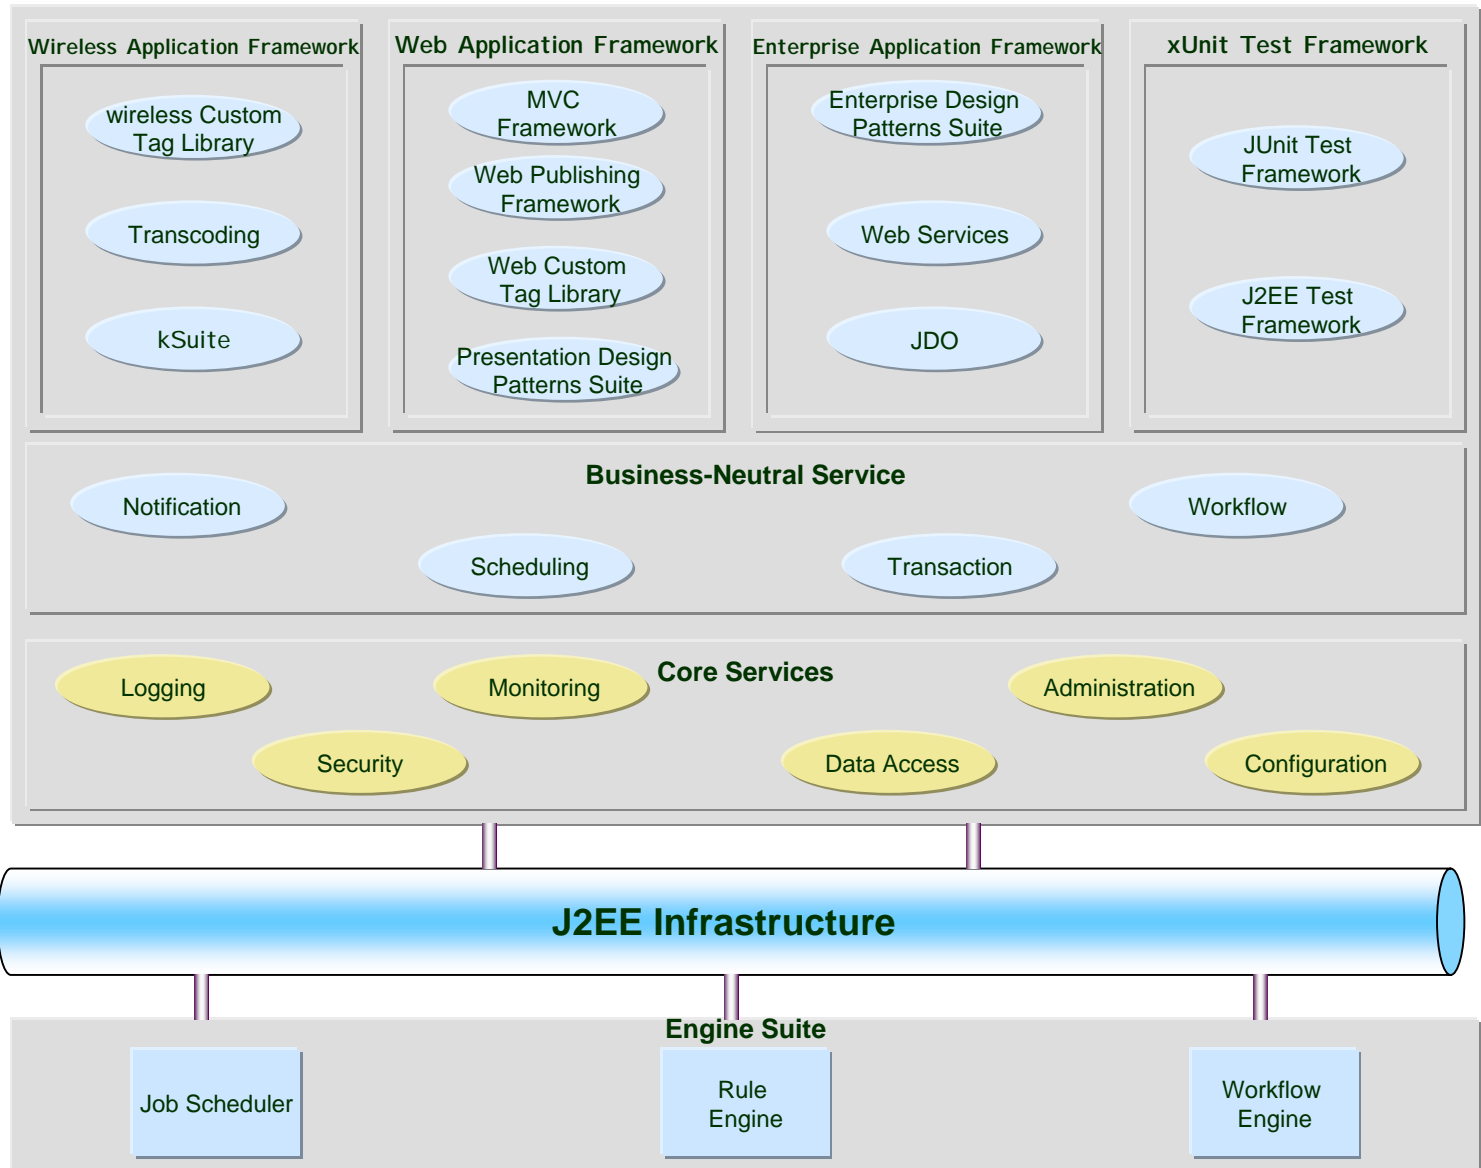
Wireless Application Framework

wireless Custom Tag Library

Transcoding

kSuite

Web Application Framework

MVC Framework

Web Publishing Framework

Web Custom Tag Library

Presentation Design Patterns Suite

Enterprise Application Framework

Enterprise Design Patterns Suite

Web Services

JDO

xUnit Test Framework

JUnit Test Framework

J2EE Test Framework

Business-Neutral Service

Notification

Workflow

Scheduling

Transaction

Core Services

Logging

Monitoring

Administration

Security

Data Access

Configuration

J2EE Infrastructure

Engine Suite

Job Scheduler

Rule Engine

Workflow Engine